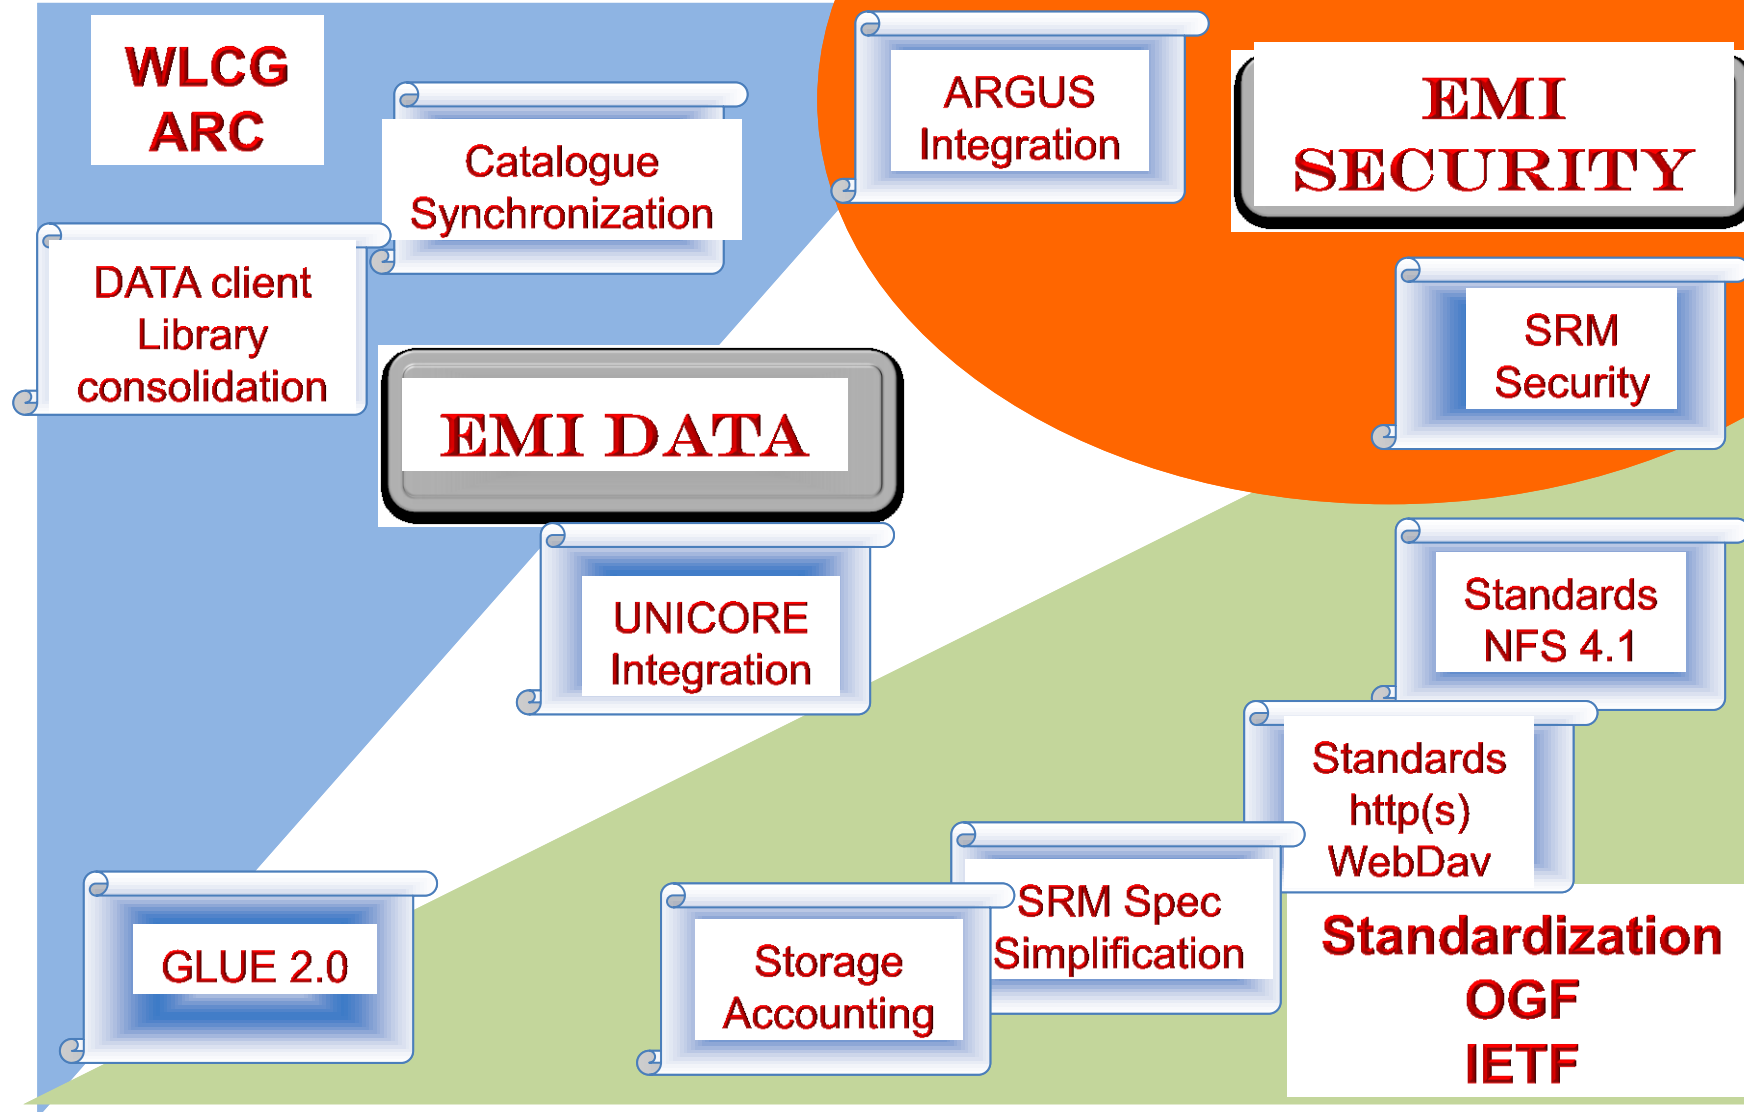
WLCG
ARC

Catalogue Synchronization

ARGUS Integration

EMI SECURITY

DATA client Library consolidation

EMI DATA

SRM Security

UNICORE Integration

Standards NFS 4.1

Standards http(s) WebDav

SRM Spec Simplification

GLUE 2.0

Storage Accounting

Standardization
OGF
IETF